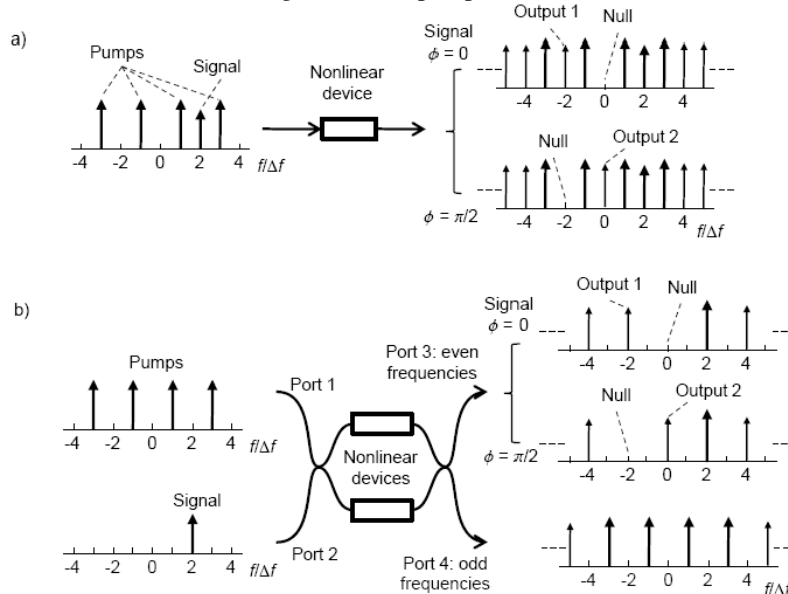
a)

Pumps

Signal

-4 -2 0 2 4 $f/\Delta f$

Nonlinear device

Signal $\phi = 0$

Output 1

Null

-4 -2 0 2 4

Null

Output 2

$\phi = \pi/2$

-4 -2 0 2 4 $f/\Delta f$

b)

Pumps

-4 -2 0 2 4 $f/\Delta f$

Signal

-4 -2 0 2 4 $f/\Delta f$

Port 1

Port 2

Nonlinear devices

Port 3: even frequencies

Port 4: odd frequencies

Signal $\phi = 0$

Output 1

Null

-4 -2 0 2 4

Null

Output 2

$\phi = \pi/2$

-4 -2 0 2 4

-4 -2 0 2 4 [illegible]